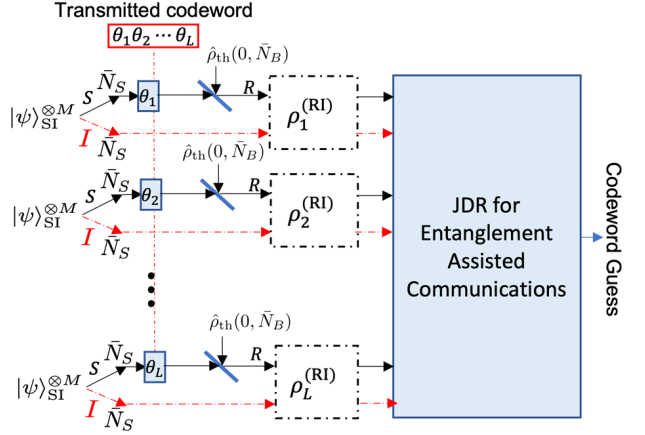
Transmitted codeword

$\theta_1\theta_2\cdots\theta_L$

$\hat{\rho}_{\rm th}(0,\bar{N}_B)$

$|\psi\rangle_{\rm SI}^{\otimes M}$ $S$ $\bar{N}_S$ $\theta_1$ $R$ $\rho_1^{\rm (RI)}$

$I$ $\bar{N}_S$

$\hat{\rho}_{\rm th}(0,\bar{N}_B)$

$|\psi\rangle_{\rm SI}^{\otimes M}$ $S$ $\bar{N}_S$ $\theta_2$ $R$ $\rho_2^{\rm (RI)}$

$I$ $\bar{N}_S$

$\hat{\rho}_{\rm th}(0,\bar{N}_B)$

$|\psi\rangle_{\rm SI}^{\otimes M}$ $S$ $\bar{N}_S$ $\theta_L$ $R$ $\rho_L^{\rm (RI)}$

$I$ $\bar{N}_S$

JDR for Entanglement Assisted Communications

Codeword Guess